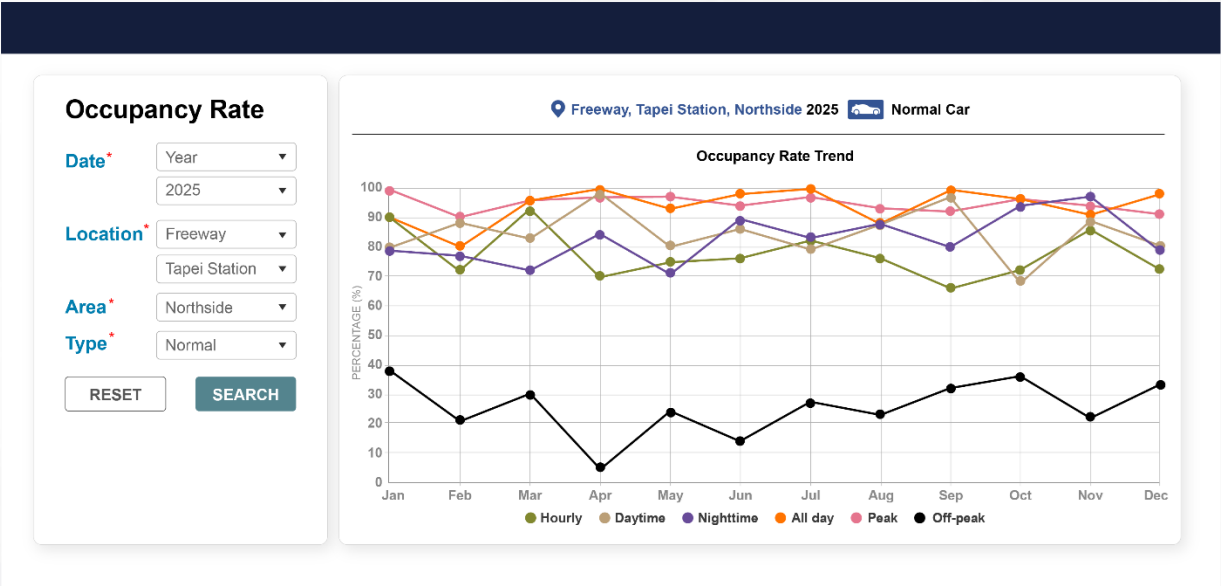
Occupancy Rate

Date* Year
2025

Location* Freeway
Tapei Station

Area* Northside

Type* Normal

RESET SEARCH

Freeway, Tapei Station, Northside 2025 Normal Car

Occupancy Rate Trend

PERCENTAGE (%)

100
90
80
70
60
50
40
30
20
10
0

Jan Feb Mar Apr May Jun Jul Aug Sep Oct Nov Dec

Hourly Daytime Nighttime All day Peak Off-peak